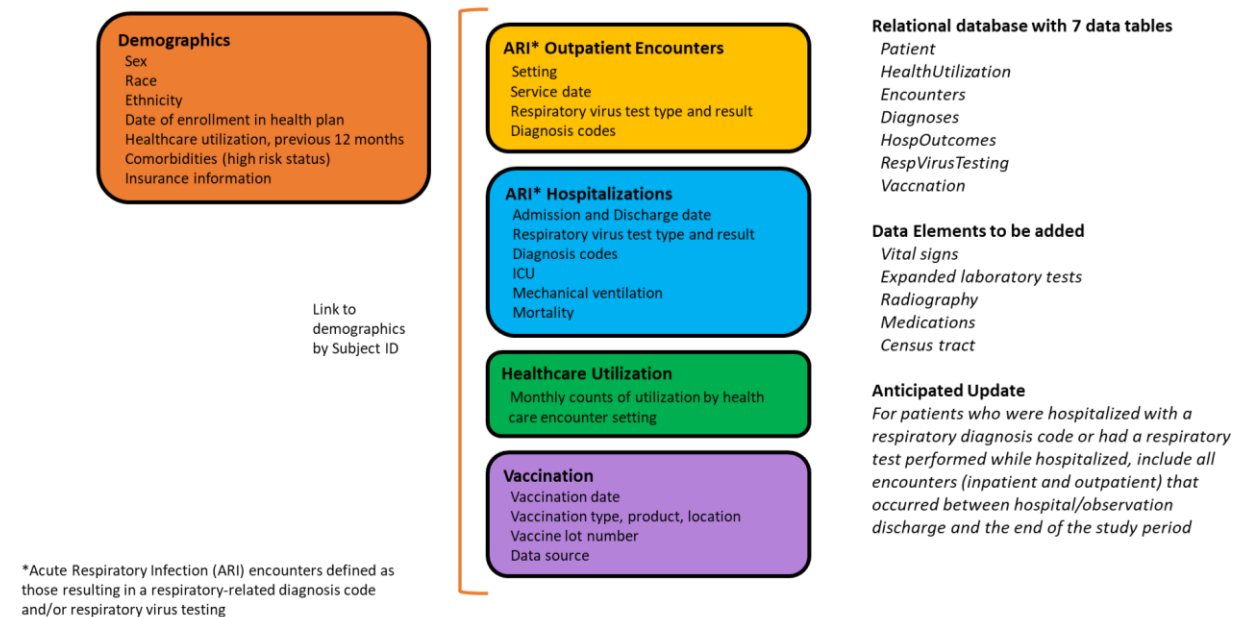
Demographics
Sex
Race
Ethnicity
Date of enrollment in health plan
Healthcare utilization, previous 12 months
Comorbidities (high risk status)
Insurance information

Link to demographics by Subject ID

ARI* Outpatient Encounters
Setting
Service date
Respiratory virus test type and result
Diagnosis codes

ARI* Hospitalizations
Admission and Discharge date
Respiratory virus test type and result
Diagnosis codes
ICU
Mechanical ventilation
Mortality

Healthcare Utilization
Monthly counts of utilization by health care encounter setting

Vaccination
Vaccination date
Vaccination type, product, location
Vaccine lot number
Data source

Relational database with 7 data tables
Patient
HealthUtilization
Encounters
Diagnoses
HospOutcomes
RespVirusTesting
Vaccnation

Data Elements to be added
Vital signs
Expanded laboratory tests
Radiography
Medications
Census tract

Anticipated Update
For patients who were hospitalized with a respiratory diagnosis code or had a respiratory test performed while hospitalized, include all encounters (inpatient and outpatient) that occurred between hospital/observation discharge and the end of the study period

*Acute Respiratory Infection (ARI) encounters defined as those resulting in a respiratory-related diagnosis code and/or respiratory virus testing